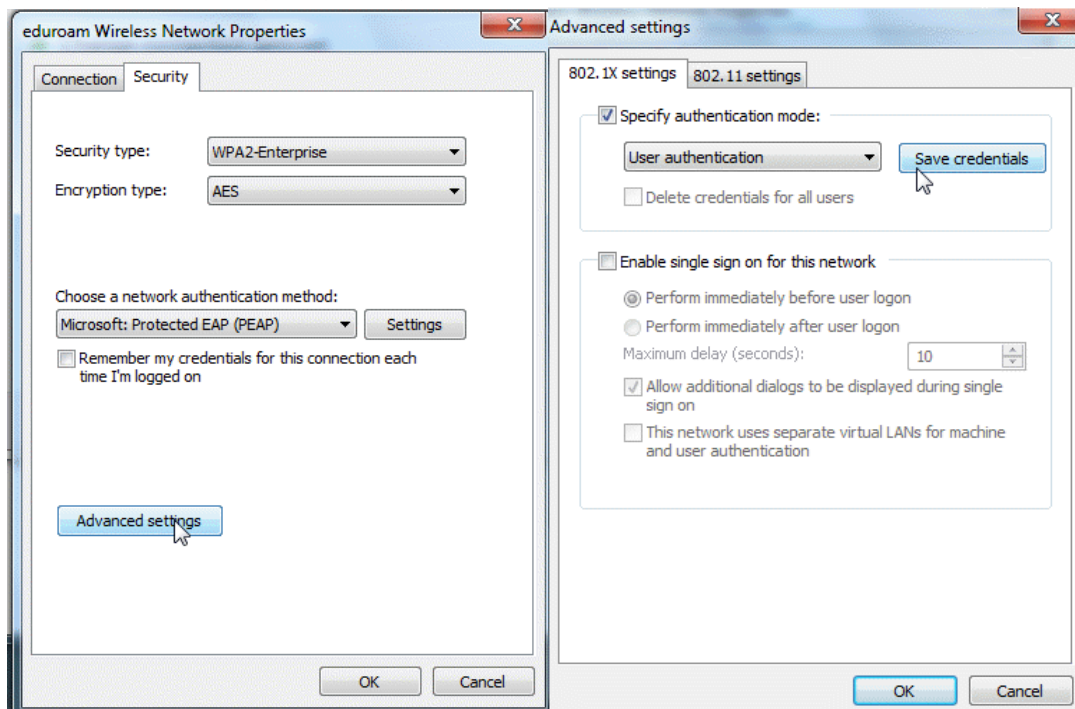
eduroam Wireless Network Properties

X

Connection | Security

Security type: WPA2-Enterprise

Encryption type: AES

Choose a network authentication method:

Microsoft: Protected EAP (PEAP)

Settings

Remember my credentials for this connection each time I'm logged on

Advanced settings

OK

Cancel

Advanced settings

X

802.1X settings | 802.11 settings

Specify authentication mode:

User authentication

Save credentials

Delete credentials for all users

Enable single sign on for this network

Perform immediately before user logon

Perform immediately after user logon

Maximum delay (seconds): 10

Allow additional dialogs to be displayed during single sign on

This network uses separate virtual LANs for machine and user authentication

OK

Cancel